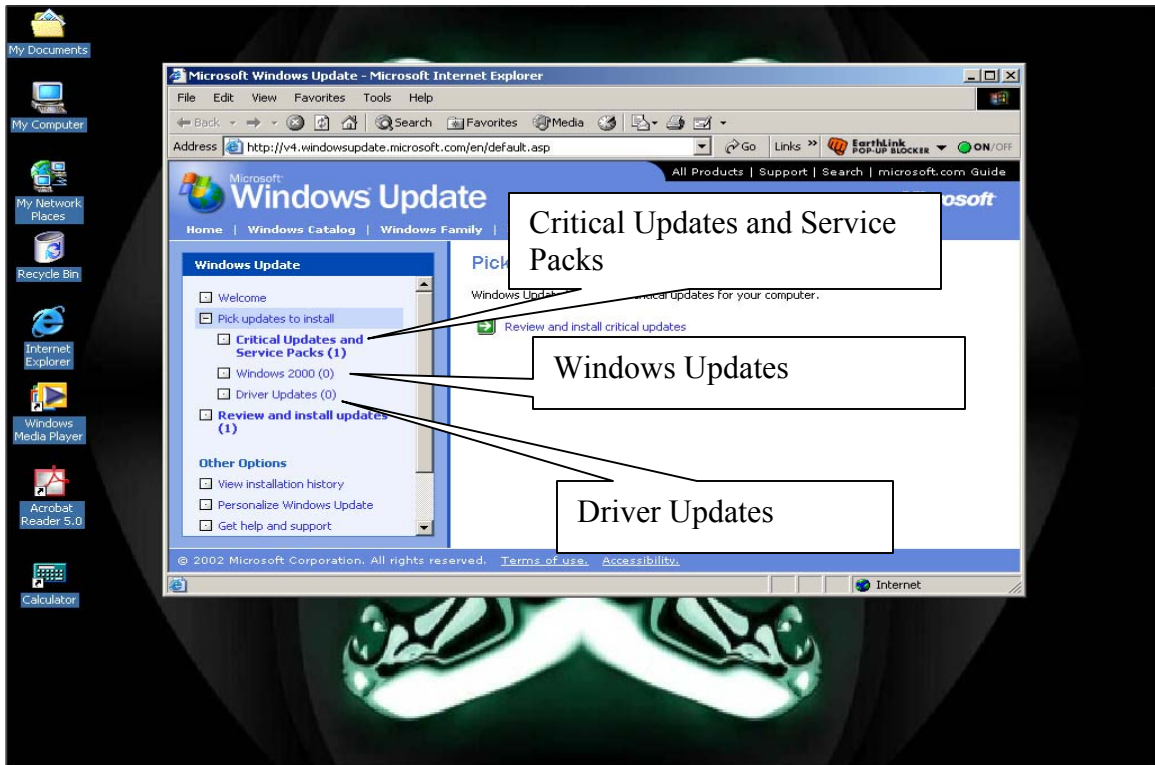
My Documents

My Computer

My Network Places

Recycle Bin

Internet Explorer

Windows Media Player

Acrobat Reader 5.0

Calculator

Microsoft Windows Update - Microsoft Internet Explorer

File Edit View Favorites Tools Help

Back Search Favorites Media

Address http://v4.windowsupdate.microsoft.com/en/default.asp Go Links EarthLink POP-UP BLOCKER ON/OFF

All Products | Support | Search | microsoft.com Guide

Microsoft Windows Update

Home | Windows Catalog | Windows Family |

Microsoft

Windows Update

Welcome

Pick updates to install

Critical Updates and Service Packs (1)

Windows 2000 (0)

Driver Updates (0)

Review and install updates (1)

Other Options

View installation history

Personalize Windows Update

Get help and support

Pick

Windows Update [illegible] critical updates for your computer.

Review and install critical updates

© 2002 Microsoft Corporation. All rights reserved. Terms of use. Accessibility.

Internet

Critical Updates and Service Packs

Windows Updates

Driver Updates